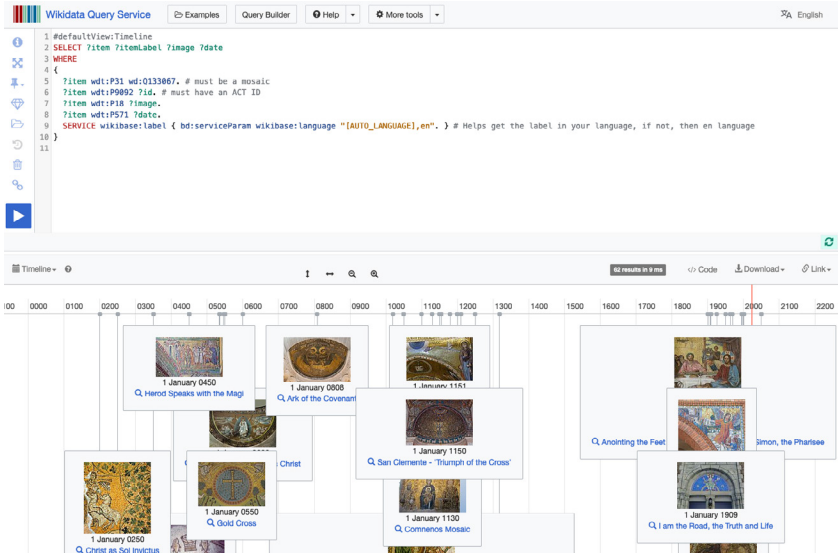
Wikidata Query Service Examples Query Builder Help More tools English

1 #defaultView:Timeline
2 SELECT ?item ?itemLabel ?image ?date
3 WHERE
4 {
5 ?item wdt:P31 wd:Q133067. # must be a mosaic
6 ?item wdt:P9092 ?id. # must have an ACT ID
7 ?item wdt:P18 ?image.
8 ?item wdt:P571 ?date.
9 SERVICE wikibase:label { bd:serviceParam wikibase:language "[AUTO_LANGUAGE],en". } # Helps get the label in your language, if not, then en language
10 }
11

Timeline 62 results in 9 ms Code Download Link

100 0000 0100 0200 0300 0400 0500 0600 0700 0800 0900 1000 1100 1200 1300 1400 1500 1600 1700 1800 1900 2000 2100 2200

1 January 0450
Herod Speaks with the Magi

1 January 0808
Ark of the Covenant

1 January 1151

Christ

1 January 1150
San Clemente - 'Triumph of the Cross'

Anointing the Feet

Simon, the Pharisee

1 January 0250
Christ as Sol Invictus

1 January 0550
Gold Cross

1 January 1130
Comnenos Mosaic

1 January 1909
I am the Road, the Truth and Life